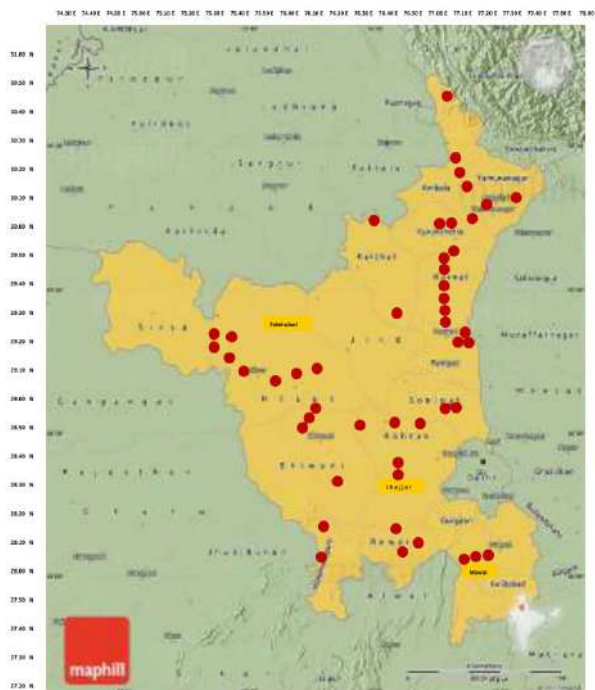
74.30 E 74.40 E 74.50 E 75.00 E 75.10 E 75.20 E 75.30 E 75.40 E 75.50 E 76.00 E 76.10 E 76.20 E 76.30 E 76.40 E 76.50 E 77.00 E 77.10 E 77.20 E 77.30 E 77.40 E 77.50 E 78.00 E

31.00 N
30.50 N
30.40 N
30.30 N
30.20 N
30.10 N
30.00 N
29.50 N
29.40 N
29.30 N
29.20 N
29.10 N
29.00 N
28.50 N
28.40 N
28.30 N
28.20 N
28.10 N
28.00 N
27.50 N
27.40 N
27.30 N
27.20 N

Firozpur
Jalandhar
Ludhiana
Faridkot
Sangrur
Patiala
Punjab
Bathinda
Ambala
Yamunanagar
Kurukshetra
Kaithal
Karnal
Sirsa
Fatehabad
Jind
Panipat
Muzaffarnagar
Hisar
Sonipat
Ganganagar
Rohtak
Bhiwani
Jhajjar
Delhi
Rajasthan
Ghaziabad
Gurgaon
Jhunjhunun
Rewari
Mewat
Faridabad
Alwar
maphill